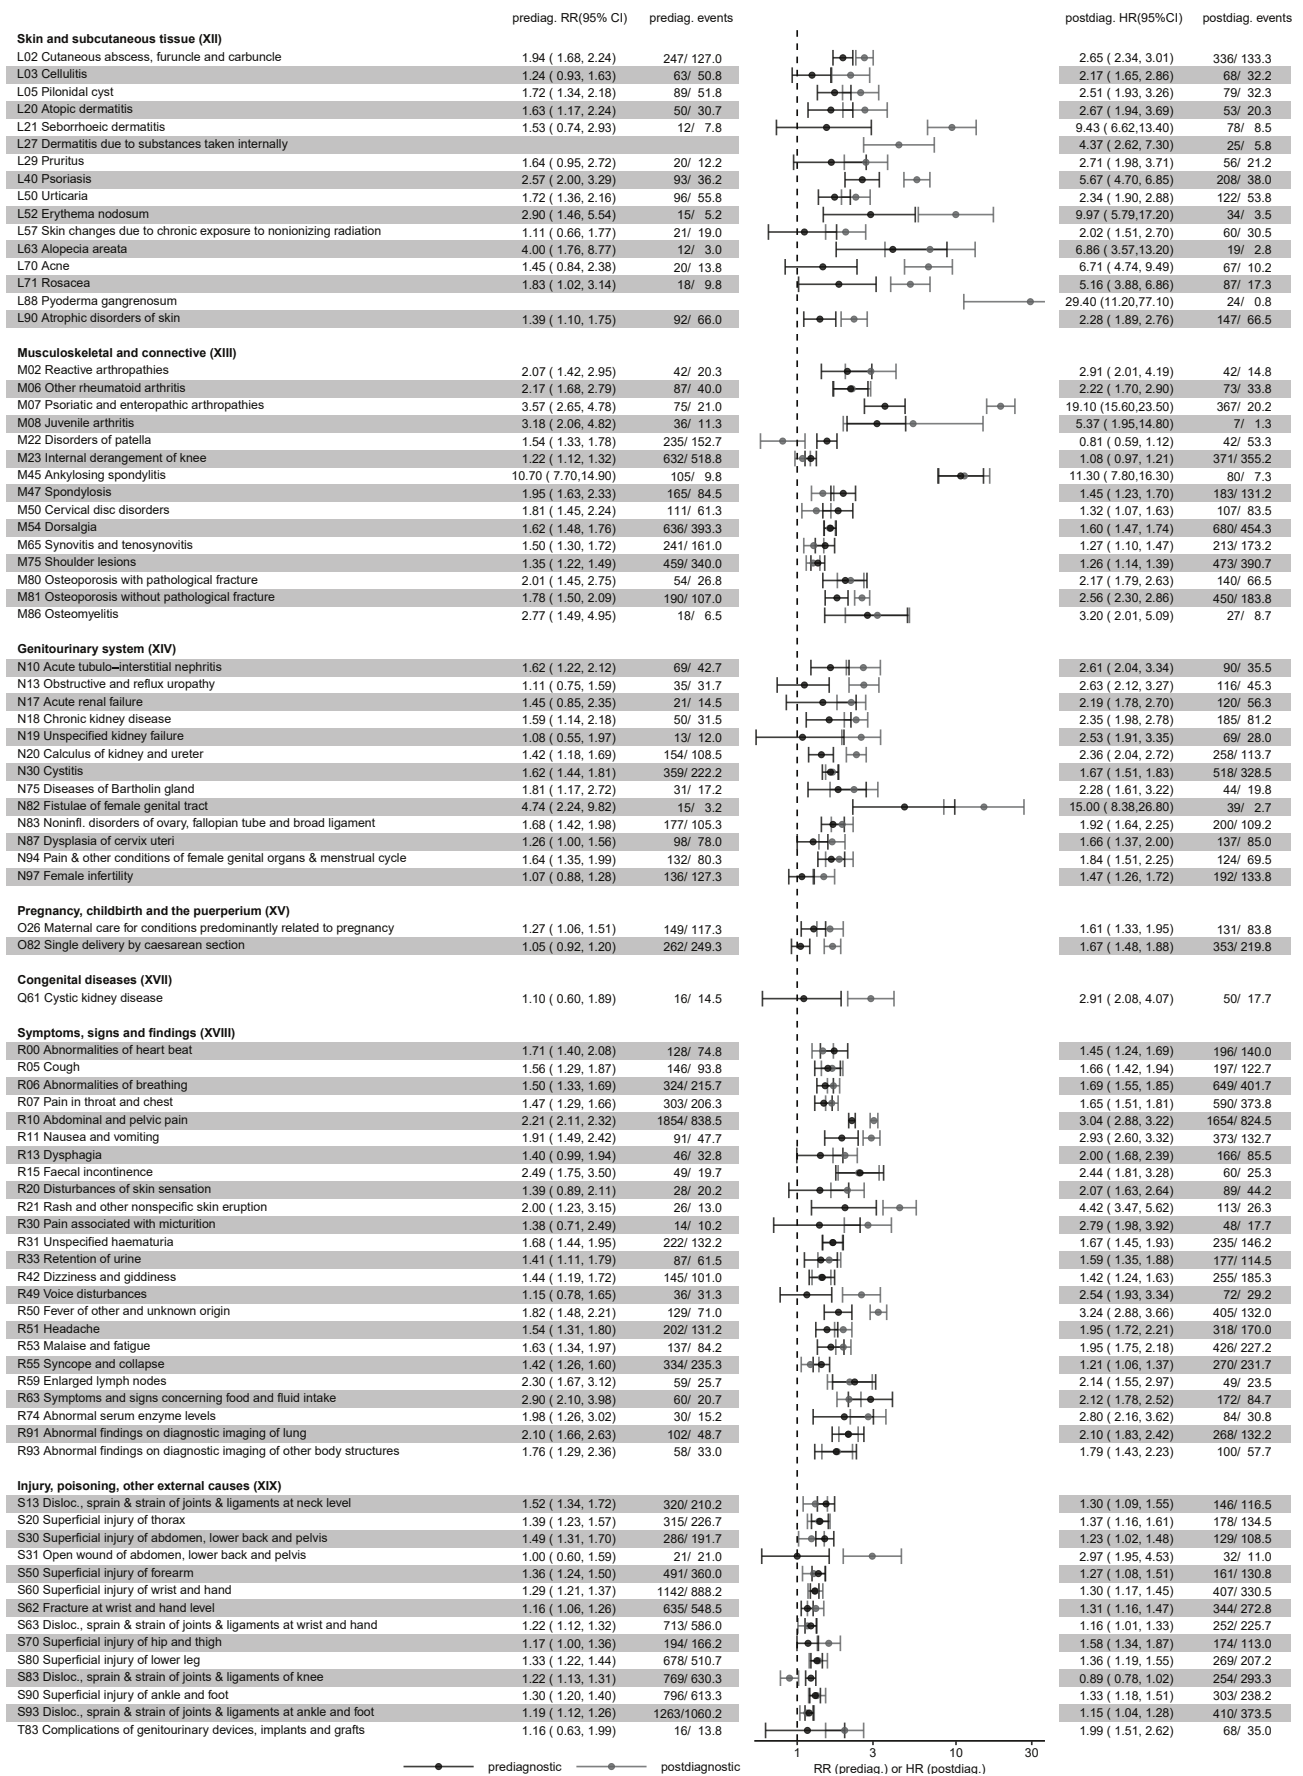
prediag. RR(95% CI) prediag. events postdiag. HR(95%CI) postdiag. events

**Skin and subcutaneous tissue (XII)**

| | prediag. RR(95% CI) | prediag. events | postdiag. HR(95%CI) | postdiag. events |
|---|---|---|---|---|
| L02 Cutaneous abscess, furuncle and carbuncle | 1.94 ( 1.68, 2.24) | 247/ 127.0 | 2.65 ( 2.34, 3.01) | 336/ 133.3 |
| L03 Cellulitis | 1.24 ( 0.93, 1.63) | 63/ 50.8 | 2.17 ( 1.65, 2.86) | 68/ 32.2 |
| L05 Pilonidal cyst | 1.72 ( 1.34, 2.18) | 89/ 51.8 | 2.51 ( 1.93, 3.26) | 79/ 32.3 |
| L20 Atopic dermatitis | 1.63 ( 1.17, 2.24) | 50/ 30.7 | 2.67 ( 1.94, 3.69) | 53/ 20.3 |
| L21 Seborrhoeic dermatitis | 1.53 ( 0.74, 2.93) | 12/ 7.8 | 9.43 ( 6.62,13.40) | 78/ 8.5 |
| L27 Dermatitis due to substances taken internally | | | 4.37 ( 2.62, 7.30) | 25/ 5.8 |
| L29 Pruritus | 1.64 ( 0.95, 2.72) | 20/ 12.2 | 2.71 ( 1.98, 3.71) | 56/ 21.2 |
| L40 Psoriasis | 2.57 ( 2.00, 3.29) | 93/ 36.2 | 5.67 ( 4.70, 6.85) | 208/ 38.0 |
| L50 Urticaria | 1.72 ( 1.36, 2.16) | 96/ 55.8 | 2.34 ( 1.90, 2.88) | 122/ 53.8 |
| L52 Erythema nodosum | 2.90 ( 1.46, 5.54) | 15/ 5.2 | 9.97 ( 5.79,17.20) | 34/ 3.5 |
| L57 Skin changes due to chronic exposure to nonionizing radiation | 1.11 ( 0.66, 1.77) | 21/ 19.0 | 2.02 ( 1.51, 2.70) | 60/ 30.5 |
| L63 Alopecia areata | 4.00 ( 1.76, 8.77) | 12/ 3.0 | 6.86 ( 3.57,13.20) | 19/ 2.8 |
| L70 Acne | 1.45 ( 0.84, 2.38) | 20/ 13.8 | 6.71 ( 4.74, 9.49) | 67/ 10.2 |
| L71 Rosacea | 1.83 ( 1.02, 3.14) | 18/ 9.8 | 5.16 ( 3.88, 6.86) | 87/ 17.3 |
| L88 Pyoderma gangrenosum | | | 29.40 (11.20,77.10) | 24/ 0.8 |
| L90 Atrophic disorders of skin | 1.39 ( 1.10, 1.75) | 92/ 66.0 | 2.28 ( 1.89, 2.76) | 147/ 66.5 |

**Musculoskeletal and connective (XIII)**

| | | | | |
|---|---|---|---|---|
| M02 Reactive arthropathies | 2.07 ( 1.42, 2.95) | 42/ 20.3 | 2.91 ( 2.01, 4.19) | 42/ 14.8 |
| M06 Other rheumatoid arthritis | 2.17 ( 1.68, 2.79) | 87/ 40.0 | 2.22 ( 1.70, 2.90) | 73/ 33.8 |
| M07 Psoriatic and enteropathic arthropathies | 3.57 ( 2.65, 4.78) | 75/ 21.0 | 19.10 (15.60,23.50) | 367/ 20.2 |
| M08 Juvenile arthritis | 3.18 ( 2.06, 4.82) | 36/ 11.3 | 5.37 ( 1.95,14.80) | 7/ 1.3 |
| M22 Disorders of patella | 1.54 ( 1.33, 1.78) | 235/ 152.7 | 0.81 ( 0.59, 1.12) | 42/ 53.3 |
| M23 Internal derangement of knee | 1.22 ( 1.12, 1.32) | 632/ 518.8 | 1.08 ( 0.97, 1.21) | 371/ 355.2 |
| M45 Ankylosing spondylitis | 10.70 ( 7.70,14.90) | 105/ 9.8 | 11.30 ( 7.80,16.30) | 80/ 7.3 |
| M47 Spondylosis | 1.95 ( 1.63, 2.33) | 165/ 84.5 | 1.45 ( 1.23, 1.70) | 183/ 131.2 |
| M50 Cervical disc disorders | 1.81 ( 1.45, 2.24) | 111/ 61.3 | 1.32 ( 1.07, 1.63) | 107/ 83.5 |
| M54 Dorsalgia | 1.62 ( 1.48, 1.76) | 636/ 393.3 | 1.60 ( 1.47, 1.74) | 680/ 454.3 |
| M65 Synovitis and tenosynovitis | 1.50 ( 1.30, 1.72) | 241/ 161.0 | 1.27 ( 1.10, 1.47) | 213/ 173.2 |
| M75 Shoulder lesions | 1.35 ( 1.22, 1.49) | 459/ 340.0 | 1.26 ( 1.14, 1.39) | 473/ 390.7 |
| M80 Osteoporosis with pathological fracture | 2.01 ( 1.45, 2.75) | 54/ 26.8 | 2.17 ( 1.79, 2.63) | 140/ 66.5 |
| M81 Osteoporosis without pathological fracture | 1.78 ( 1.50, 2.09) | 190/ 107.0 | 2.56 ( 2.30, 2.86) | 450/ 183.8 |
| M86 Osteomyelitis | 2.77 ( 1.49, 4.95) | 18/ 6.5 | 3.20 ( 2.01, 5.09) | 27/ 8.7 |

**Genitourinary system (XIV)**

| | | | | |
|---|---|---|---|---|
| N10 Acute tubulo–interstitial nephritis | 1.62 ( 1.22, 2.12) | 69/ 42.7 | 2.61 ( 2.04, 3.34) | 90/ 35.5 |
| N13 Obstructive and reflux uropathy | 1.11 ( 0.75, 1.59) | 35/ 31.7 | 2.63 ( 2.12, 3.27) | 116/ 45.3 |
| N17 Acute renal failure | 1.45 ( 0.85, 2.35) | 21/ 14.5 | 2.19 ( 1.78, 2.70) | 120/ 56.3 |
| N18 Chronic kidney disease | 1.59 ( 1.14, 2.18) | 50/ 31.5 | 2.35 ( 1.98, 2.78) | 185/ 81.2 |
| N19 Unspecified kidney failure | 1.08 ( 0.55, 1.97) | 13/ 12.0 | 2.53 ( 1.91, 3.35) | 69/ 28.0 |
| N20 Calculus of kidney and ureter | 1.42 ( 1.18, 1.69) | 154/ 108.5 | 2.36 ( 2.04, 2.72) | 258/ 113.7 |
| N30 Cystitis | 1.62 ( 1.44, 1.81) | 359/ 222.2 | 1.67 ( 1.51, 1.83) | 518/ 328.5 |
| N75 Diseases of Bartholin gland | 1.81 ( 1.17, 2.72) | 31/ 17.2 | 2.28 ( 1.61, 3.22) | 44/ 19.8 |
| N82 Fistulae of female genital tract | 4.74 ( 2.24, 9.82) | 15/ 3.2 | 15.00 ( 8.38,26.80) | 39/ 2.7 |
| N83 Noninfl. disorders of ovary, fallopian tube and broad ligament | 1.68 ( 1.42, 1.98) | 177/ 105.3 | 1.92 ( 1.64, 2.25) | 200/ 109.2 |
| N87 Dysplasia of cervix uteri | 1.26 ( 1.00, 1.56) | 98/ 78.0 | 1.66 ( 1.37, 2.00) | 137/ 85.0 |
| N94 Pain & other conditions of female genital organs & menstrual cycle | 1.64 ( 1.35, 1.99) | 132/ 80.3 | 1.84 ( 1.51, 2.25) | 124/ 69.5 |
| N97 Female infertility | 1.07 ( 0.88, 1.28) | 136/ 127.3 | 1.47 ( 1.26, 1.72) | 192/ 133.8 |

**Pregnancy, childbirth and the puerperium (XV)**

| | | | | |
|---|---|---|---|---|
| O26 Maternal care for conditions predominantly related to pregnancy | 1.27 ( 1.06, 1.51) | 149/ 117.3 | 1.61 ( 1.33, 1.95) | 131/ 83.8 |
| O82 Single delivery by caesarean section | 1.05 ( 0.92, 1.20) | 262/ 249.3 | 1.67 ( 1.48, 1.88) | 353/ 219.8 |

**Congenital diseases (XVII)**

| | | | | |
|---|---|---|---|---|
| Q61 Cystic kidney disease | 1.10 ( 0.60, 1.89) | 16/ 14.5 | 2.91 ( 2.08, 4.07) | 50/ 17.7 |

**Symptoms, signs and findings (XVIII)**

| | | | | |
|---|---|---|---|---|
| R00 Abnormalities of heart beat | 1.71 ( 1.40, 2.08) | 128/ 74.8 | 1.45 ( 1.24, 1.69) | 196/ 140.0 |
| R05 Cough | 1.56 ( 1.29, 1.87) | 146/ 93.8 | 1.66 ( 1.42, 1.94) | 197/ 122.7 |
| R06 Abnormalities of breathing | 1.50 ( 1.33, 1.69) | 324/ 215.7 | 1.69 ( 1.55, 1.85) | 649/ 401.7 |
| R07 Pain in throat and chest | 1.47 ( 1.29, 1.66) | 303/ 206.3 | 1.65 ( 1.51, 1.81) | 590/ 373.8 |
| R10 Abdominal and pelvic pain | 2.21 ( 2.11, 2.32) | 1854/ 838.5 | 3.04 ( 2.88, 3.22) | 1654/ 824.5 |
| R11 Nausea and vomiting | 1.91 ( 1.49, 2.42) | 91/ 47.7 | 2.93 ( 2.60, 3.32) | 373/ 132.7 |
| R13 Dysphagia | 1.40 ( 0.99, 1.94) | 46/ 32.8 | 2.00 ( 1.68, 2.39) | 166/ 85.5 |
| R15 Faecal incontinence | 2.49 ( 1.75, 3.50) | 49/ 19.7 | 2.44 ( 1.81, 3.28) | 60/ 25.3 |
| R20 Disturbances of skin sensation | 1.39 ( 0.89, 2.11) | 28/ 20.2 | 2.07 ( 1.63, 2.64) | 89/ 44.2 |
| R21 Rash and other nonspecific skin eruption | 2.00 ( 1.23, 3.15) | 26/ 13.0 | 4.42 ( 3.47, 5.62) | 113/ 26.3 |
| R30 Pain associated with micturition | 1.38 ( 0.71, 2.49) | 14/ 10.2 | 2.79 ( 1.98, 3.92) | 48/ 17.7 |
| R31 Unspecified haematuria | 1.68 ( 1.44, 1.95) | 222/ 132.2 | 1.67 ( 1.45, 1.93) | 235/ 146.2 |
| R33 Retention of urine | 1.41 ( 1.11, 1.79) | 87/ 61.5 | 1.59 ( 1.35, 1.88) | 177/ 114.5 |
| R42 Dizziness and giddiness | 1.44 ( 1.19, 1.72) | 145/ 101.0 | 1.42 ( 1.24, 1.63) | 255/ 185.3 |
| R49 Voice disturbances | 1.15 ( 0.78, 1.65) | 36/ 31.3 | 2.54 ( 1.93, 3.34) | 72/ 29.2 |
| R50 Fever of other and unknown origin | 1.82 ( 1.48, 2.21) | 129/ 71.0 | 3.24 ( 2.88, 3.66) | 405/ 132.0 |
| R51 Headache | 1.54 ( 1.31, 1.80) | 202/ 131.2 | 1.95 ( 1.72, 2.21) | 318/ 170.0 |
| R53 Malaise and fatigue | 1.63 ( 1.34, 1.97) | 137/ 84.2 | 1.95 ( 1.75, 2.18) | 426/ 227.2 |
| R55 Syncope and collapse | 1.42 ( 1.26, 1.60) | 334/ 235.3 | 1.21 ( 1.06, 1.37) | 270/ 231.7 |
| R59 Enlarged lymph nodes | 2.30 ( 1.67, 3.12) | 59/ 25.7 | 2.14 ( 1.55, 2.97) | 49/ 23.5 |
| R63 Symptoms and signs concerning food and fluid intake | 2.90 ( 2.10, 3.98) | 60/ 20.7 | 2.12 ( 1.78, 2.52) | 172/ 84.7 |
| R74 Abnormal serum enzyme levels | 1.98 ( 1.26, 3.02) | 30/ 15.2 | 2.80 ( 2.16, 3.62) | 84/ 30.8 |
| R91 Abnormal findings on diagnostic imaging of lung | 2.10 ( 1.66, 2.63) | 102/ 48.7 | 2.10 ( 1.83, 2.42) | 268/ 132.2 |
| R93 Abnormal findings on diagnostic imaging of other body structures | 1.76 ( 1.29, 2.36) | 58/ 33.0 | 1.79 ( 1.43, 2.23) | 100/ 57.7 |

**Injury, poisoning, other external causes (XIX)**

| | | | | |
|---|---|---|---|---|
| S13 Disloc., sprain & strain of joints & ligaments at neck level | 1.52 ( 1.34, 1.72) | 320/ 210.2 | 1.30 ( 1.09, 1.55) | 146/ 116.5 |
| S20 Superficial injury of thorax | 1.39 ( 1.23, 1.57) | 315/ 226.7 | 1.37 ( 1.16, 1.61) | 178/ 134.5 |
| S30 Superficial injury of abdomen, lower back and pelvis | 1.49 ( 1.31, 1.70) | 286/ 191.7 | 1.23 ( 1.02, 1.48) | 129/ 108.5 |
| S31 Open wound of abdomen, lower back and pelvis | 1.00 ( 0.60, 1.59) | 21/ 21.0 | 2.97 ( 1.95, 4.53) | 32/ 11.0 |
| S50 Superficial injury of forearm | 1.36 ( 1.24, 1.50) | 491/ 360.0 | 1.27 ( 1.08, 1.51) | 161/ 130.8 |
| S60 Superficial injury of wrist and hand | 1.29 ( 1.21, 1.37) | 1142/ 888.2 | 1.30 ( 1.17, 1.45) | 407/ 330.5 |
| S62 Fracture at wrist and hand level | 1.16 ( 1.06, 1.26) | 635/ 548.5 | 1.31 ( 1.16, 1.47) | 344/ 272.8 |
| S63 Disloc., sprain & strain of joints & ligaments at wrist and hand | 1.22 ( 1.12, 1.32) | 713/ 586.0 | 1.16 ( 1.01, 1.33) | 252/ 225.7 |
| S70 Superficial injury of hip and thigh | 1.17 ( 1.00, 1.36) | 194/ 166.2 | 1.58 ( 1.34, 1.87) | 174/ 113.0 |
| S80 Superficial injury of lower leg | 1.33 ( 1.22, 1.44) | 678/ 510.7 | 1.36 ( 1.19, 1.55) | 269/ 207.2 |
| S83 Disloc., sprain & strain of joints & ligaments of knee | 1.22 ( 1.13, 1.31) | 769/ 630.3 | 0.89 ( 0.78, 1.02) | 254/ 293.3 |
| S90 Superficial injury of ankle and foot | 1.30 ( 1.20, 1.40) | 796/ 613.3 | 1.33 ( 1.18, 1.51) | 303/ 238.2 |
| S93 Disloc., sprain & strain of joints & ligaments at ankle and foot | 1.19 ( 1.12, 1.26) | 1263/1060.2 | 1.15 ( 1.04, 1.28) | 410/ 373.5 |
| T83 Complications of genitourinary devices, implants and grafts | 1.16 ( 0.63, 1.99) | 16/ 13.8 | 1.99 ( 1.51, 2.62) | 68/ 35.0 |

prediagnostic postdiagnostic

1 3 10 30
RR (prediag.) or HR (postdiag.)